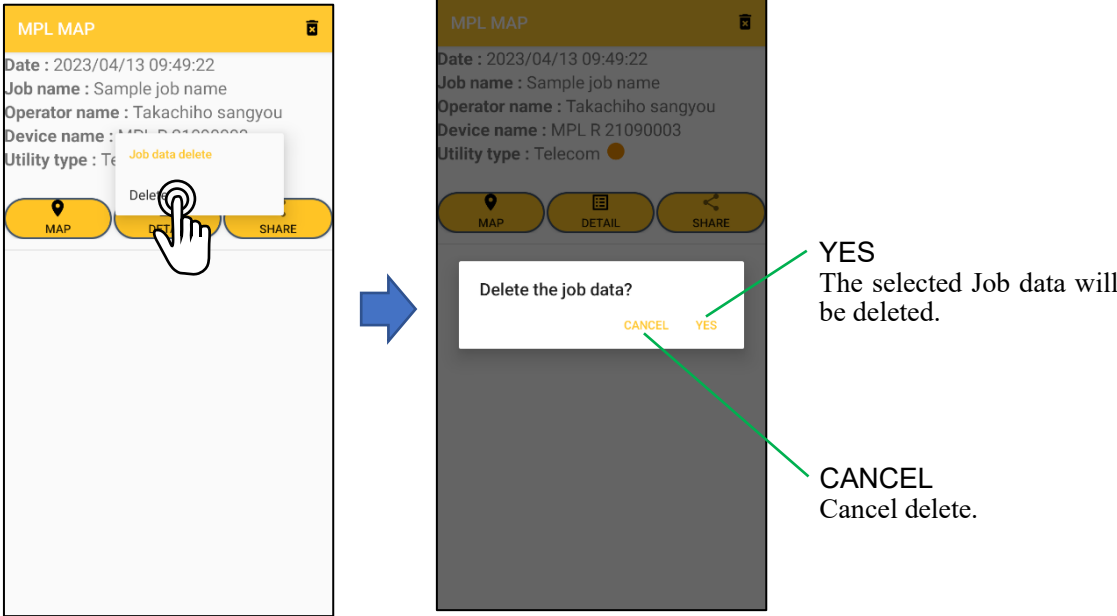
MPL MAP

Date : 2023/04/13 09:49:22
Job name : Sample job name
Operator name : Takachiho sangyou
Device name : MPL R 21090003
Utility type : Te

Job data delete

Delete

MAP
DETAIL
SHARE

MPL MAP

Date : 2023/04/13 09:49:22
Job name : Sample job name
Operator name : Takachiho sangyou
Device name : MPL R 21090003
Utility type : Telecom

MAP
DETAIL
SHARE

Delete the job data?

CANCEL
YES

YES
The selected Job data will be deleted.

CANCEL
Cancel delete.